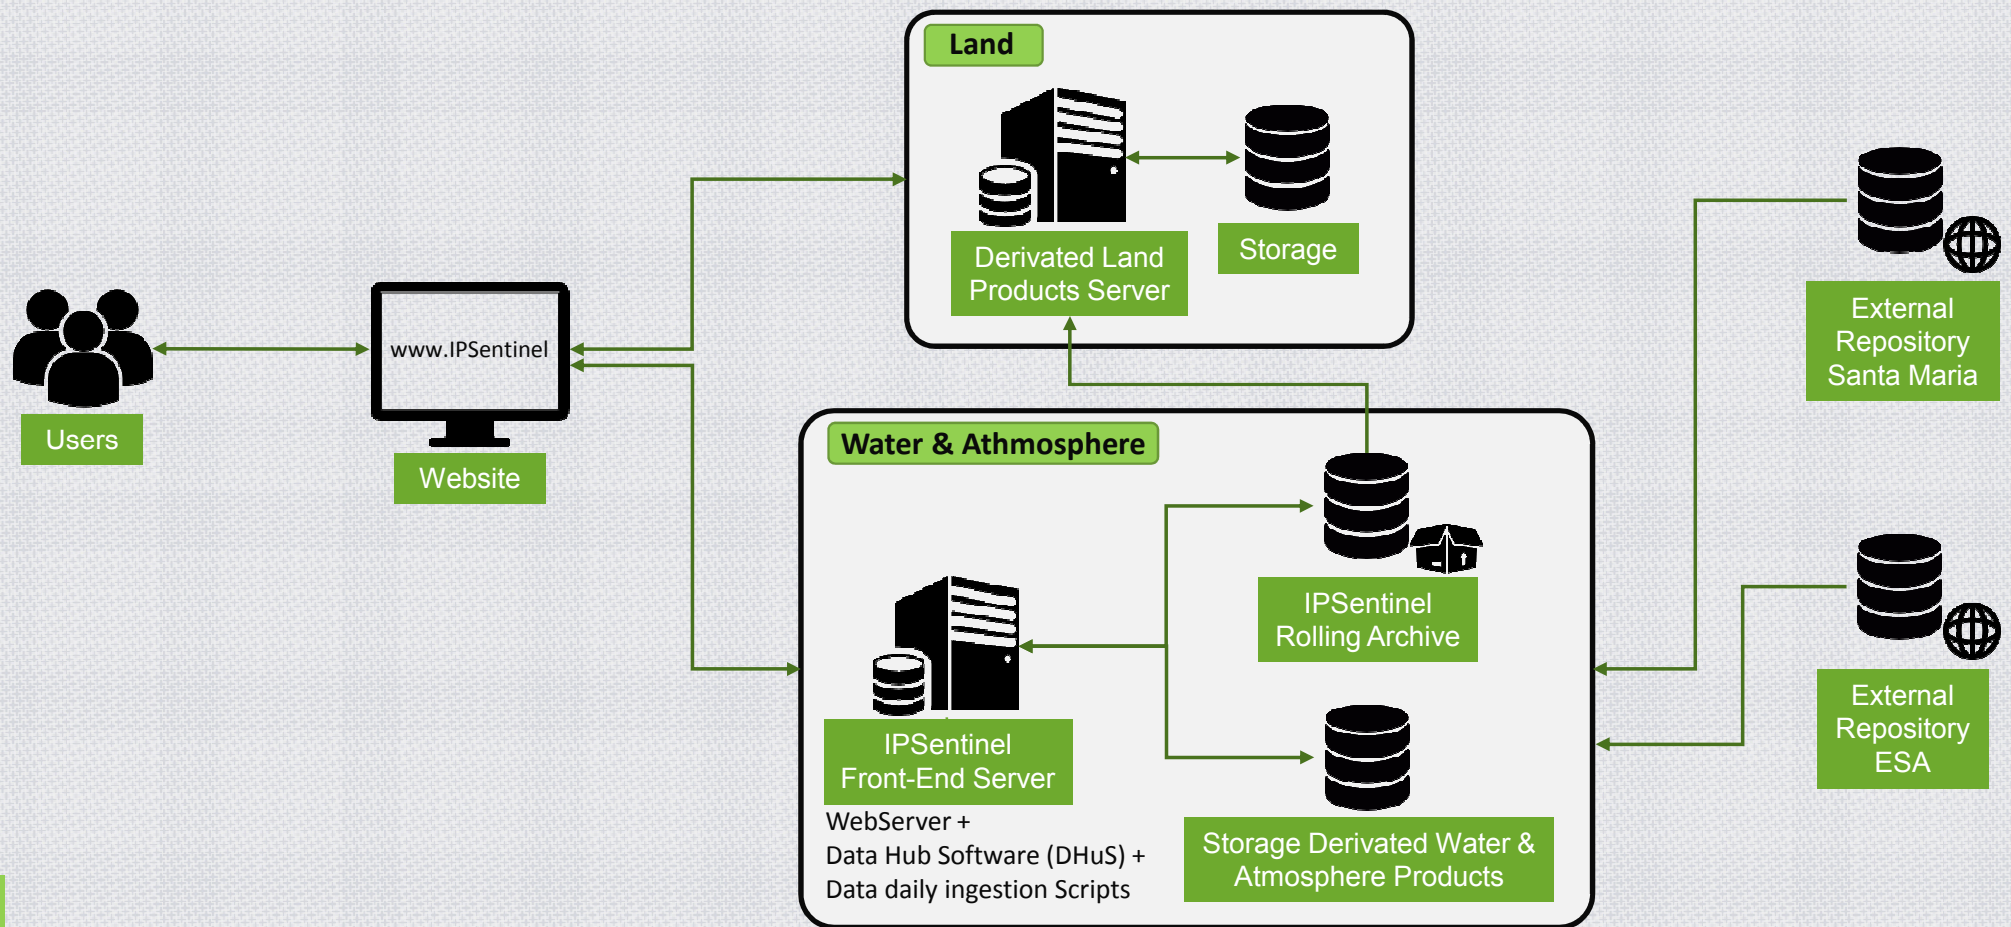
Land

Derivated Land Products Server

Storage

External Repository Santa Maria

Users

www.IPSentinel

Website

Water & Athmosphere

IPSentinel Rolling Archive

IPSentinel Front-End Server

WebServer +
Data Hub Software (DHuS) +
Data daily ingestion Scripts

Storage Derivated Water & Atmosphere Products

External Repository ESA